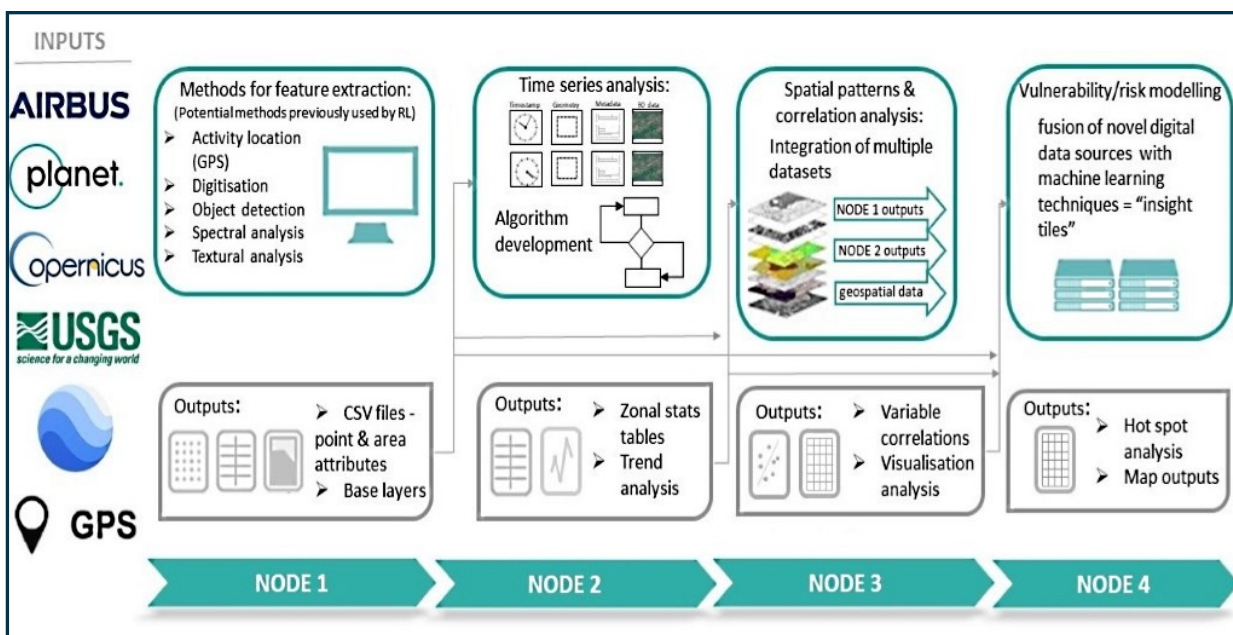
INPUTS

AIRBUS

planet.

opernicus

USGS
science for a changing world

GPS

Methods for feature extraction:
(Potential methods previously used by RL)
➢ Activity location (GPS)
➢ Digitisation
➢ Object detection
➢ Spectral analysis
➢ Textural analysis

Time series analysis:
Timestamp Geometry Metadata EO data
Algorithm development

Spatial patterns & correlation analysis:
Integration of multiple datasets
NODE 1 outputs
NODE 2 outputs
geospatial data

Vulnerability/risk modelling
fusion of novel digital data sources with machine learning techniques = "insight tiles"

Outputs:
➢ CSV files - point & area attributes
➢ Base layers

Outputs:
➢ Zonal stats tables
➢ Trend analysis

Outputs:
➢ Variable correlations
➢ Visualisation analysis

Outputs:
➢ Hot spot analysis
➢ Map outputs

NODE 1
NODE 2
NODE 3
NODE 4